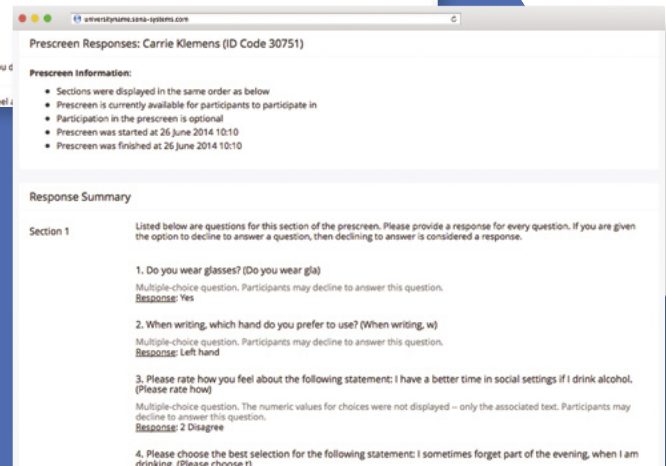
universityname.sona-systems.com

u d

el a

Prescreen Responses: Carrie Klemens (ID Code 30751)

Prescreen Information:

- Sections were displayed in the same order as below
- Prescreen is currently available for participants to participate in
- Participation in the prescreen is optional
- Prescreen was started at 26 June 2014 10:10
- Prescreen was finished at 26 June 2014 10:10

Response Summary

Section 1

Listed below are questions for this section of the prescreen. Please provide a response for every question. If you are given the option to decline to answer a question, then declining to answer is considered a response.

1. Do you wear glasses? (Do you wear gla)

Multiple-choice question. Participants may decline to answer this question.
Response: Yes

2. When writing, which hand do you prefer to use? (When writing, w)

Multiple-choice question. Participants may decline to answer this question.
Response: Left hand

3. Please rate how you feel about the following statement: I have a better time in social settings if I drink alcohol. (Please rate how)

Multiple-choice question. The numeric values for choices were not displayed -- only the associated text. Participants may decline to answer this question.
Response: 2 Disagree

4. Please choose the best selection for the following statement: I sometimes forget part of the evening, when I am drinking. (Please choose t)